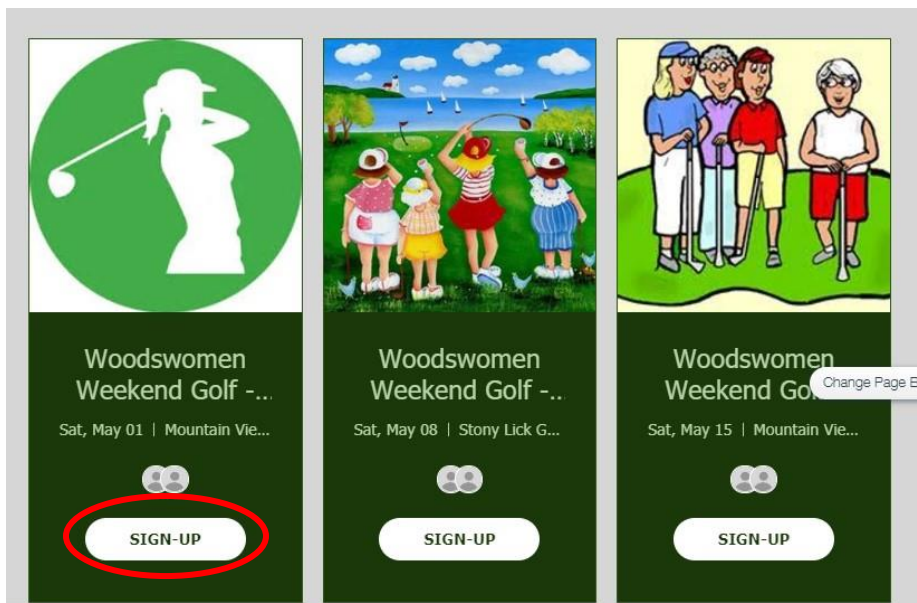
Woodswomen Weekend Golf -...

Sat, May 01 | Mountain Vie...

SIGN-UP

Woodswomen Weekend Golf -...

Sat, May 08 | Stony Lick G...

SIGN-UP

Woodswomen Weekend Go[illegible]

Change Page B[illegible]

Sat, May 15 | Mountain Vie...

SIGN-UP